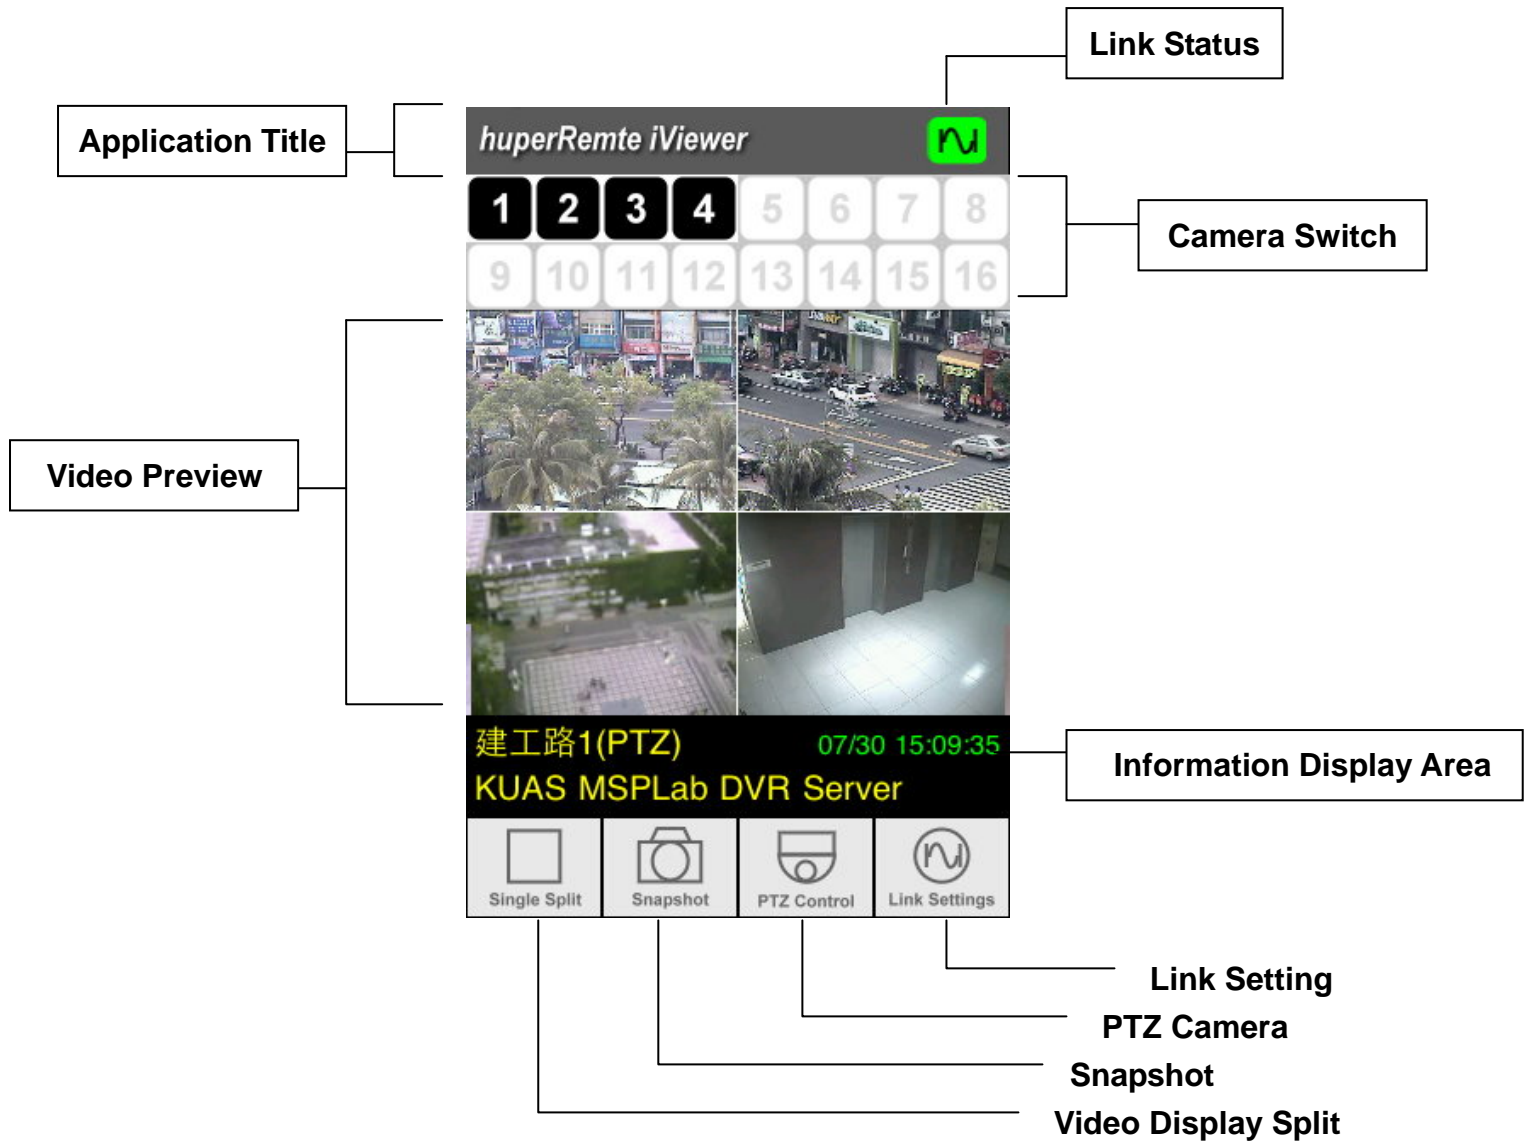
Link Status

Application Title

huperRemte iViewer

1 2 3 4 5 6 7 8
9 10 11 12 13 14 15 16

Camera Switch

Video Preview

建工路1(PTZ) 07/30 15:09:35
KUAS MSPLab DVR Server

Information Display Area

Single Split
Snapshot
PTZ Control
Link Settings

Link Setting
PTZ Camera
Snapshot
Video Display Split